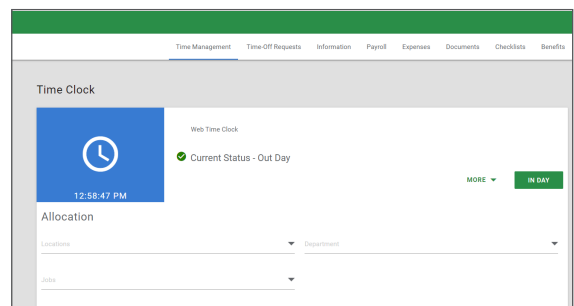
Time Management Time-Off Requests Information Payroll Expenses Documents Checklists Benefits

Time Clock

12:58:47 PM

Web Time Clock

Current Status - Out Day

MORE

IN DAY

Allocation

Locations

Department

Jobs